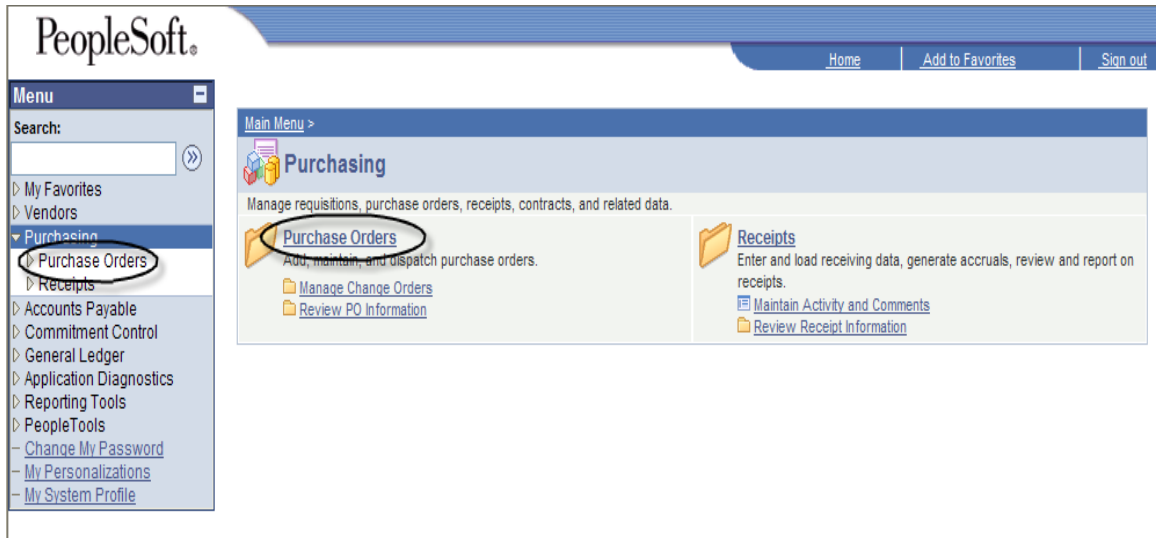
PeopleSoft.

Home | Add to Favorites | Sign out

Menu
Search:
My Favorites
Vendors
Purchasing
Purchase Orders
Receipts
Accounts Payable
Commitment Control
General Ledger
Application Diagnostics
Reporting Tools
PeopleTools
– Change My Password
– My Personalizations
– My System Profile

Main Menu >
Purchasing
Manage requisitions, purchase orders, receipts, contracts, and related data.

Purchase Orders
Add, maintain, and dispatch purchase orders.
Manage Change Orders
Review PO Information

Receipts
Enter and load receiving data, generate accruals, review and report on receipts.
Maintain Activity and Comments
Review Receipt Information